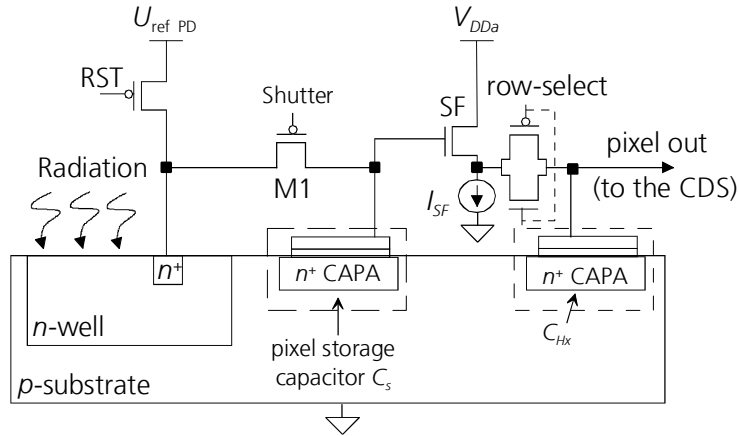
$U_{\text{ref PD}}$

$V_{DDa}$

RST

Shutter

SF

row-select

Radiation

M1

pixel out

(to the CDS)

$I_{SF}$

$n^+$

$n^+$ CAPA

$n^+$ CAPA

$n$-well

$C_{Hx}$

pixel storage capacitor $C_s$

$p$-substrate